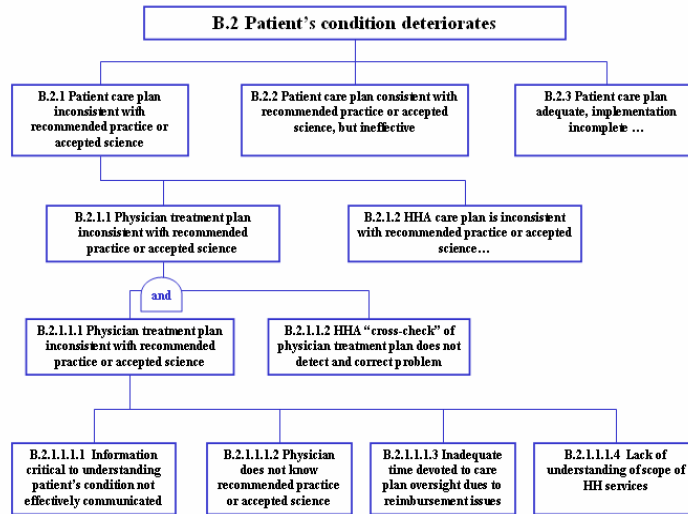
B.2 Patient's condition deteriorates

B.2.1 Patient care plan inconsistent with recommended practice or accepted science

B.2.2 Patient care plan consistent with recommended practice or accepted science, but ineffective

B.2.3 Patient care plan adequate, implementation incomplete …

B.2.1.1 Physician treatment plan inconsistent with recommended practice or accepted science

B.2.1.2 HHA care plan is inconsistent with recommended practice or accepted science…

and

B.2.1.1.1 Physician treatment plan inconsistent with recommended practice or accepted science

B.2.1.1.2 HHA "cross-check" of physician treatment plan does not detect and correct problem

B.2.1.1.1.1 Information critical to understanding patient's condition not effectively communicated

B.2.1.1.1.2 Physician does not know recommended practice or accepted science

B.2.1.1.1.3 Inadequate time devoted to care plan oversight dues to reimbursement issues

B.2.1.1.1.4 Lack of understanding of scope of HH services